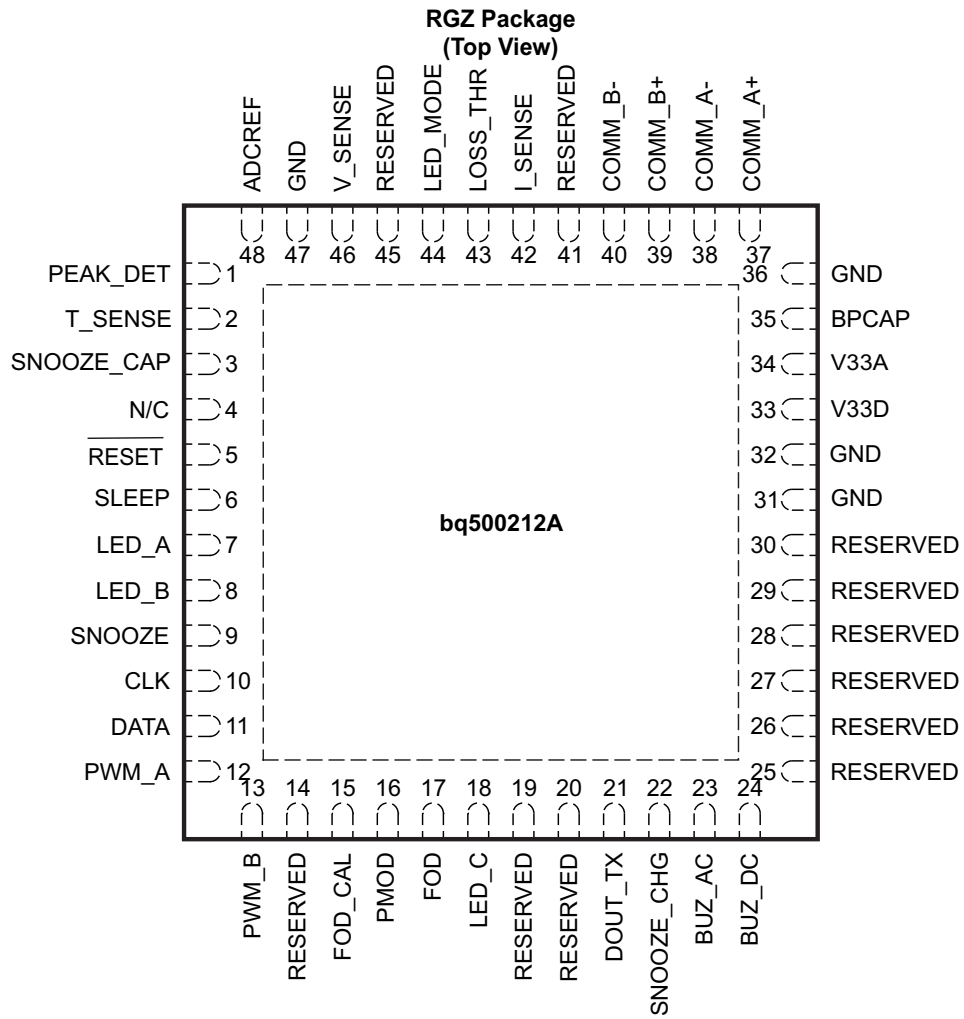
RGZ Package
(Top View)

ADCREF
GND
V_SENSE
RESERVED
LED_MODE
LOSS_THR
I_SENSE
RESERVED
COMM_B-
COMM_B+
COMM_A-
COMM_A+

48 47 46 45 44 43 42 41 40 39 38 37

PEAK_DET 1
T_SENSE 2
SNOOZE_CAP 3
N/C 4
$\overline{RESET}$ 5
SLEEP 6
LED_A 7
LED_B 8
SNOOZE 9
CLK 10
DATA 11
PWM_A 12

36 GND
35 BPCAP
34 V33A
33 V33D
32 GND
31 GND
30 RESERVED
29 RESERVED
28 RESERVED
27 RESERVED
26 RESERVED
25 RESERVED

bq500212A

13 14 15 16 17 18 19 20 21 22 23 24

PWM_B
RESERVED
FOD_CAL
PMOD
FOD
LED_C
RESERVED
RESERVED
DOUT_TX
SNOOZE_CHG
BUZ_AC
BUZ_DC